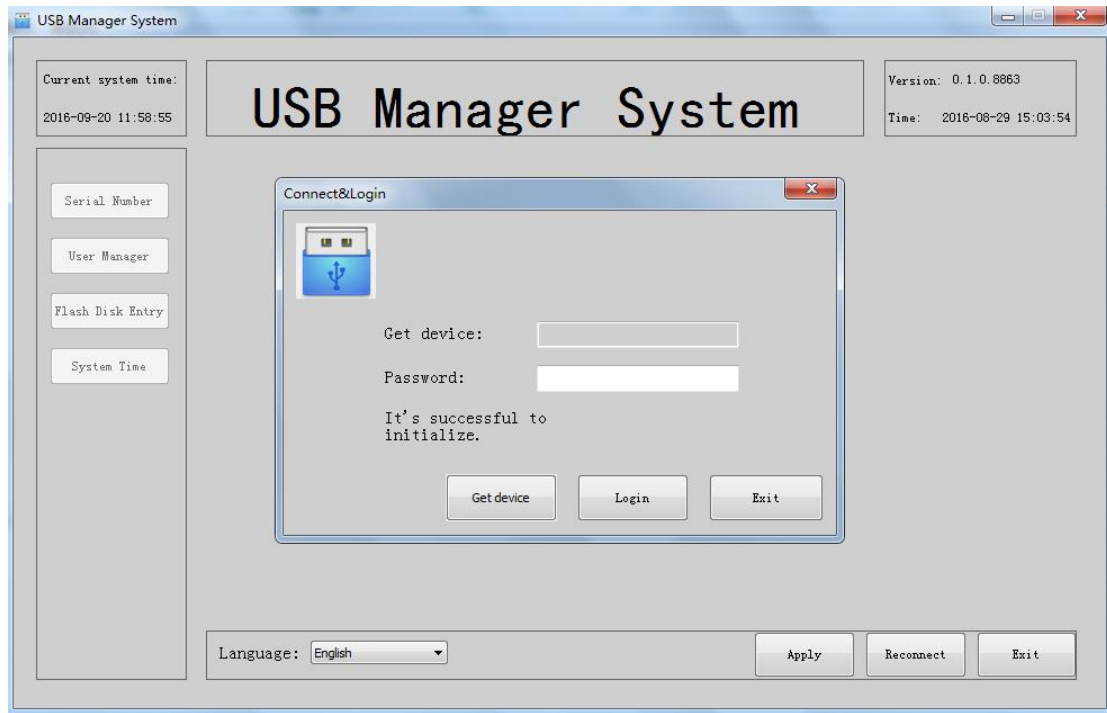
USB Manager System

Current system time:
2016-09-20 11:58:55

USB Manager System

Version: 0.1.0.8863
Time: 2016-08-29 15:03:54

Serial Number
User Manager
Flash Disk Entry
System Time

Connect&Login

Get device:
Password:
It's successful to initialize.

Get device
Login
Exit

Language: English

Apply
Reconnect
Exit